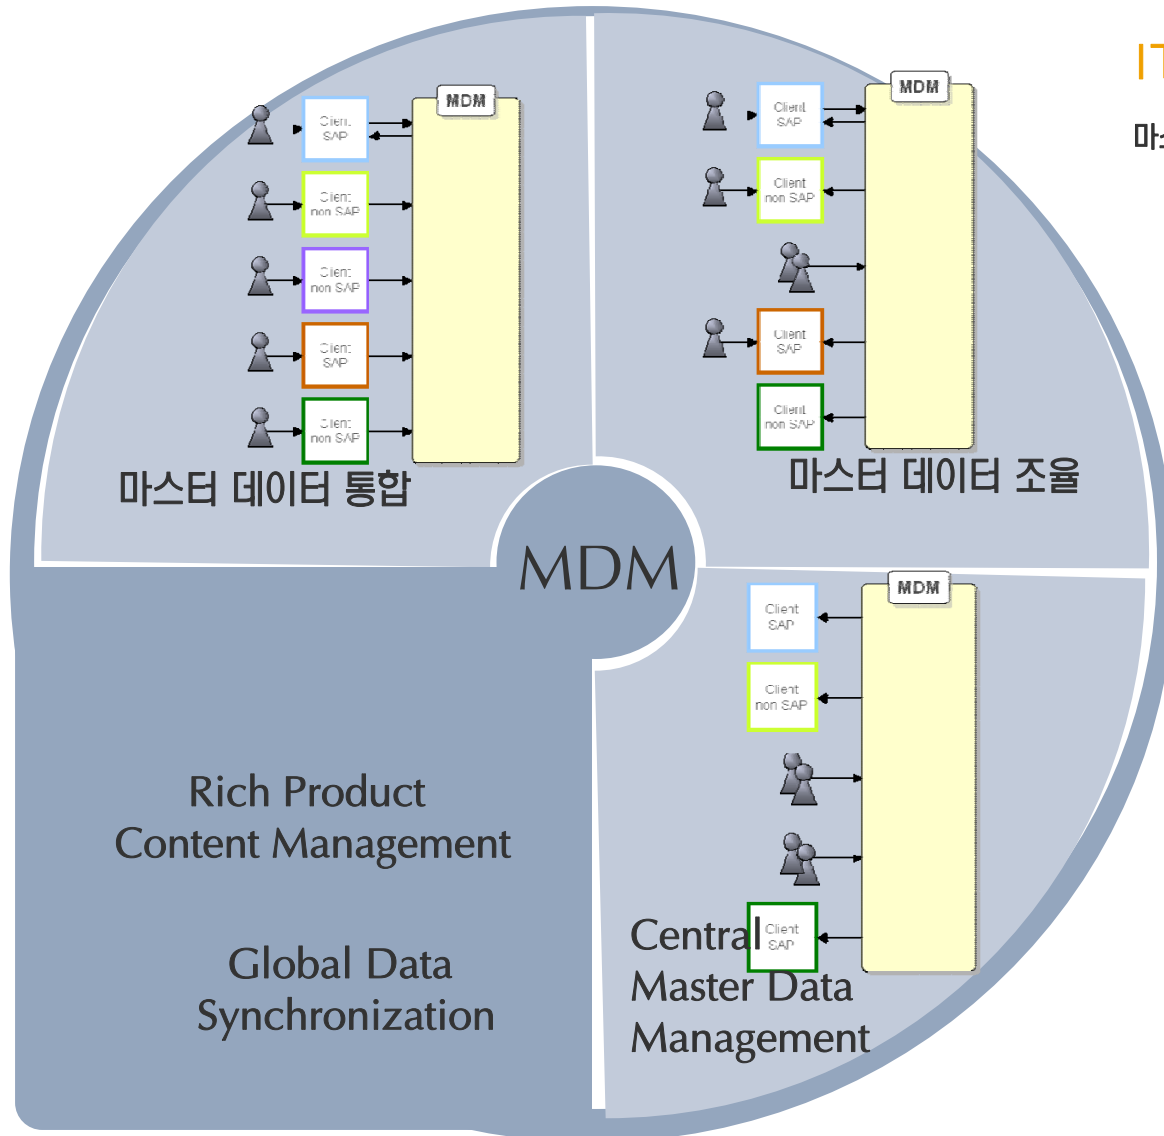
IT

마

MDM

Client SAP

Client non SAP

Client non SAP

Client SAP

Client non SAP

마스터 데이터 통합

MDM

Client SAP

Client non SAP

Client SAP

Client non SAP

마스터 데이터 조율

MDM

MDM

Client SAP

Client non SAP

Client SAP

Rich Product Content Management

Global Data Synchronization

Central Master Data Management